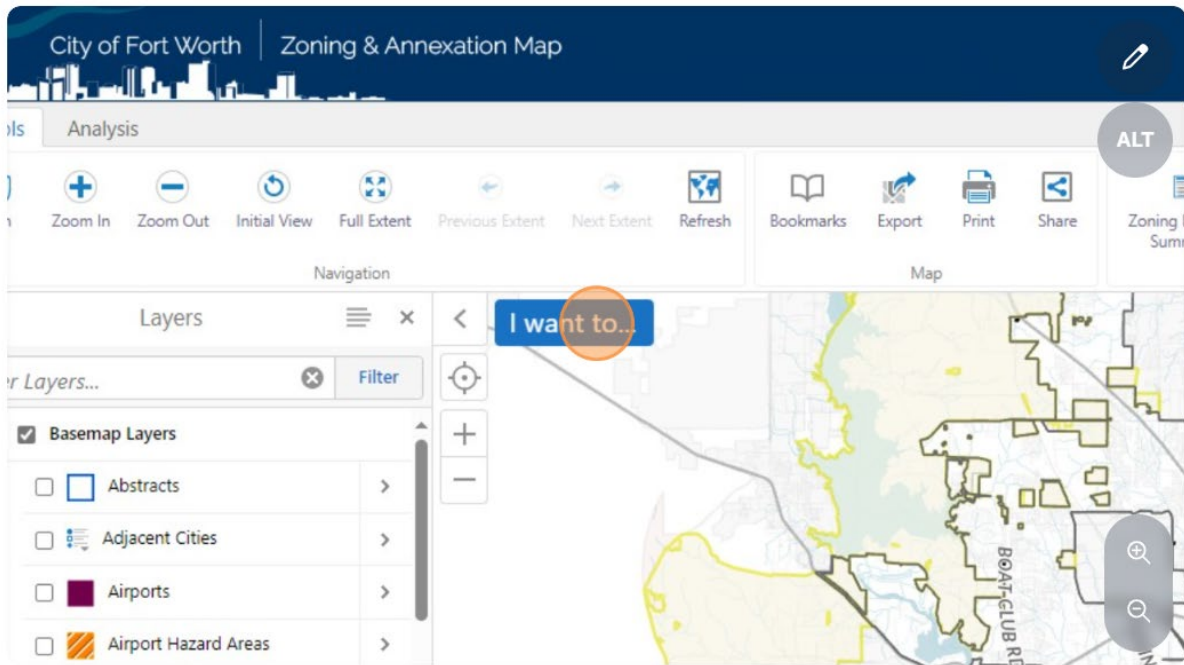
City of Fort Worth | Zoning & Annexation Map

ols Analysis

ALT

Zoom In Zoom Out Initial View Full Extent Previous Extent Next Extent Refresh

Navigation

Bookmarks Export Print Share

Map

Zoning Summ

Layers

r Layers... Filter

Basemap Layers

Abstracts

Adjacent Cities

Airports

Airport Hazard Areas

I want to...

BOAT CLUB RD